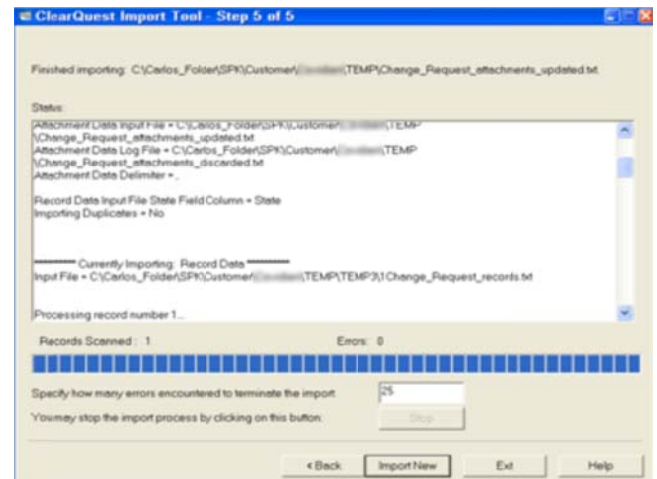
ClearQuest Import Tool - Step 5 of 5

Finished importing: C:\Carlos_Folder\SPK\Customer\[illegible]\TEMP\Change_Request_attachments_updated.txt

Status:

Attachment Data Input File = C:\Carlos_Folder\SPK\Customer\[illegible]\TEMP\Change_Request_attachments_updated.txt
Attachment Data Log File = C:\Carlos_Folder\SPK\Customer\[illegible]\TEMP\Change_Request_attachments_discarded.txt
Attachment Data Delimiter = ,

Record Data Input File State Field Column = State
Importing Duplicates = No

********** Currently Importing: Record Data **********
Input File = C:\Carlos_Folder\SPK\Customer\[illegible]\TEMP\TEMP3\1Change_Request_records.txt

Processing record number 1...

Records Scanned : 1

Errors: 0

Specify how many errors encountered to terminate the import:

25

You may stop the import process by clicking on this button:

Stop

< Back

Import New

Exit

Help